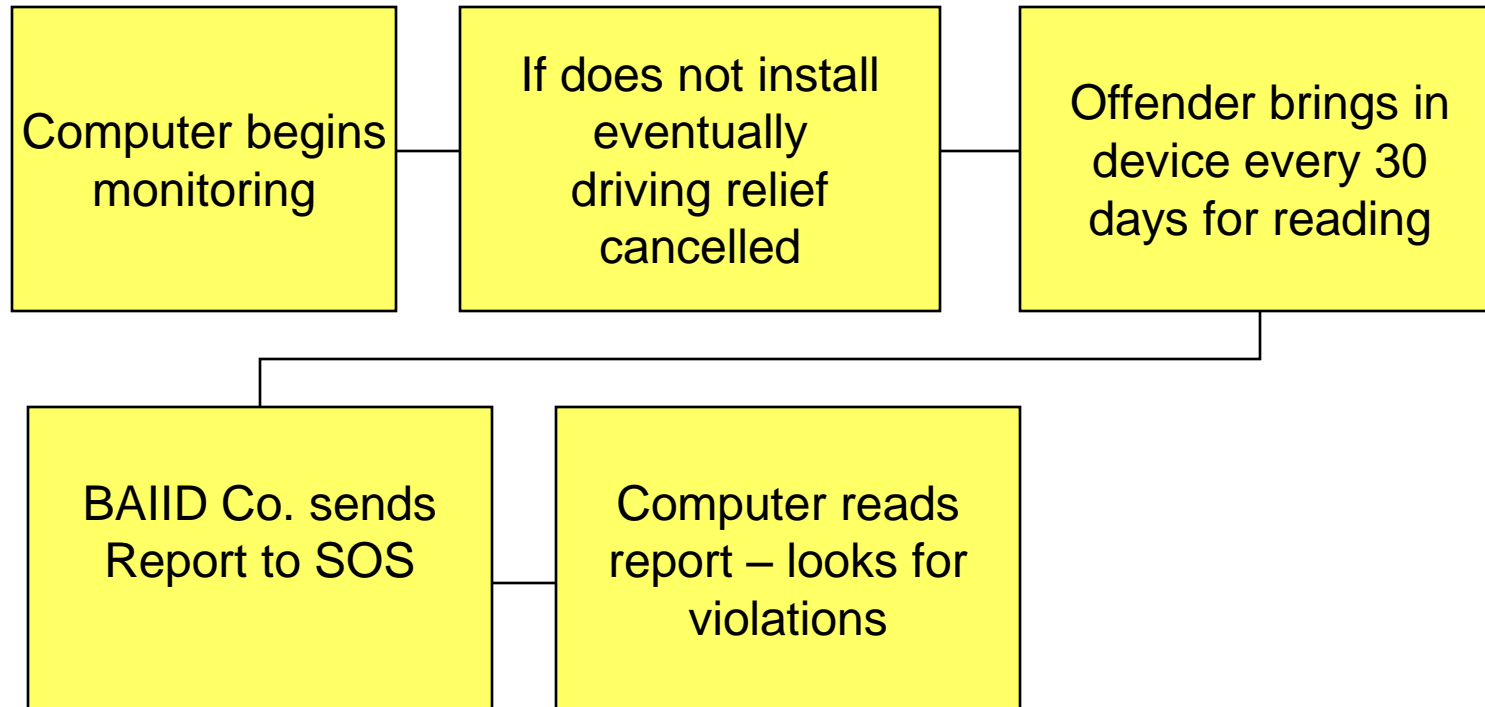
Computer begins monitoring

If does not install eventually driving relief cancelled

Offender brings in device every 30 days for reading

BAIID Co. sends Report to SOS

Computer reads report – looks for violations